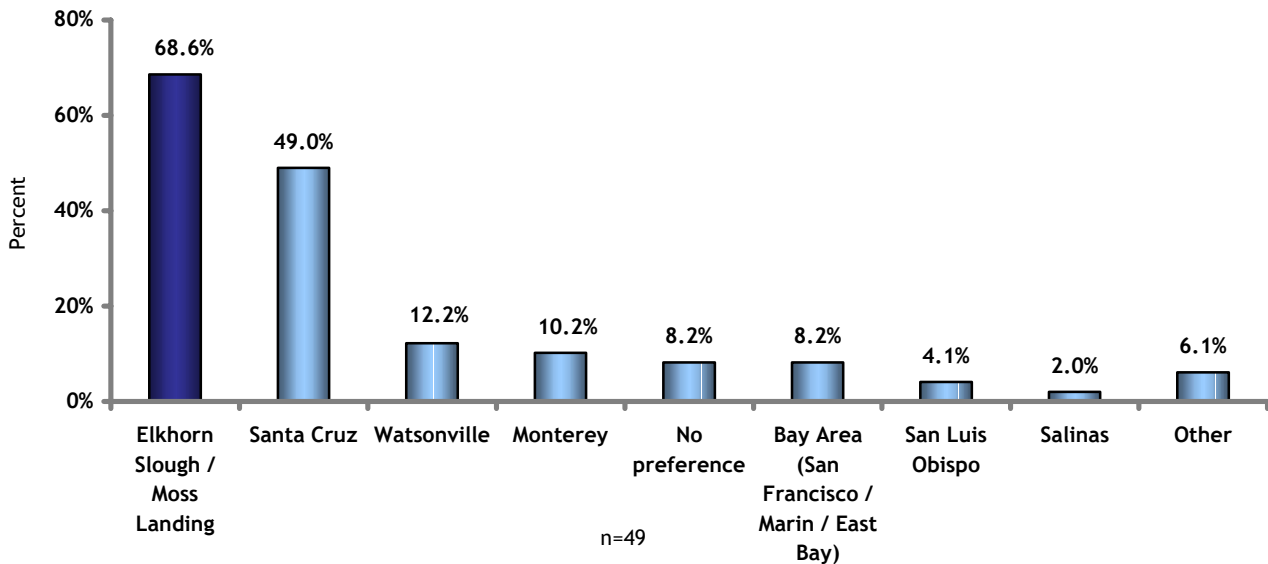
80%
60%
40%
20%
0%

Percent

68.6%
49.0%
12.2%
10.2%
8.2%
8.2%
4.1%
2.0%
6.1%

Elkhorn Slough / Moss Landing
Santa Cruz
Watsonville
Monterey
No preference
Bay Area (San Francisco / Marin / East Bay)
San Luis Obispo
Salinas
Other

n=49